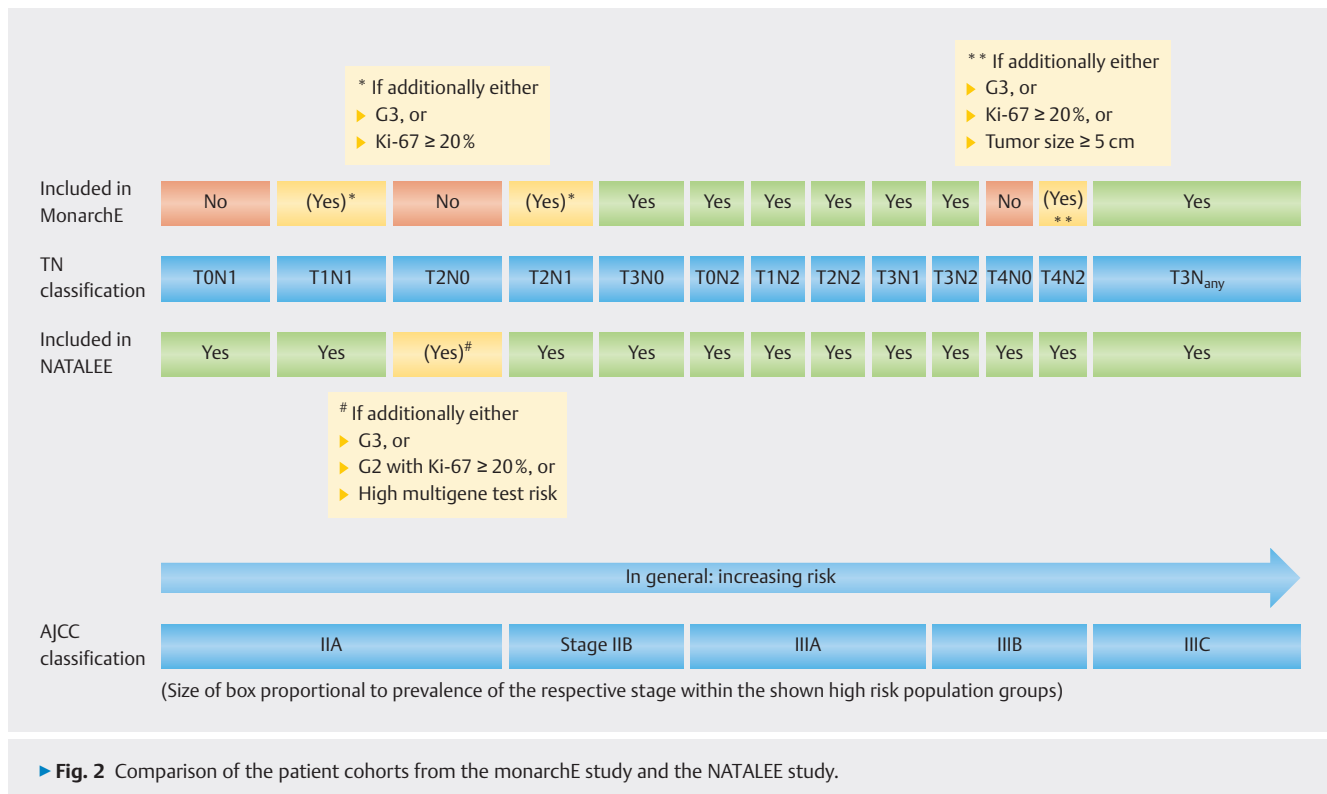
* If additionally either
▶ G3, or
▶ Ki-67 ≥ 20 %

** If additionally either
▶ G3, or
▶ Ki-67 ≥ 20 %, or
▶ Tumor size ≥ 5 cm

| Included in MonarchE | No | (Yes)* | No | (Yes)* | Yes | Yes | Yes | Yes | Yes | Yes | No | (Yes)** | Yes |
|---|---|---|---|---|---|---|---|---|---|---|---|---|---|
| TN classification | T0N1 | T1N1 | T2N0 | T2N1 | T3N0 | T0N2 | T1N2 | T2N2 | T3N1 | T3N2 | T4N0 | T4N2 | T3N$_{any}$ |
| Included in NATALEE | Yes | Yes | (Yes)$^{\#}$ | Yes | Yes | Yes | Yes | Yes | Yes | Yes | Yes | Yes | Yes |

$^{\#}$ If additionally either
▶ G3, or
▶ G2 with Ki-67 ≥ 20 %, or
▶ High multigene test risk

In general: increasing risk

AJCC classification: IIA | Stage IIB | IIIA | IIIB | IIIC

(Size of box proportional to prevalence of the respective stage within the shown high risk population groups)

▶ Fig. 2 Comparison of the patient cohorts from the monarchE study and the NATALEE study.